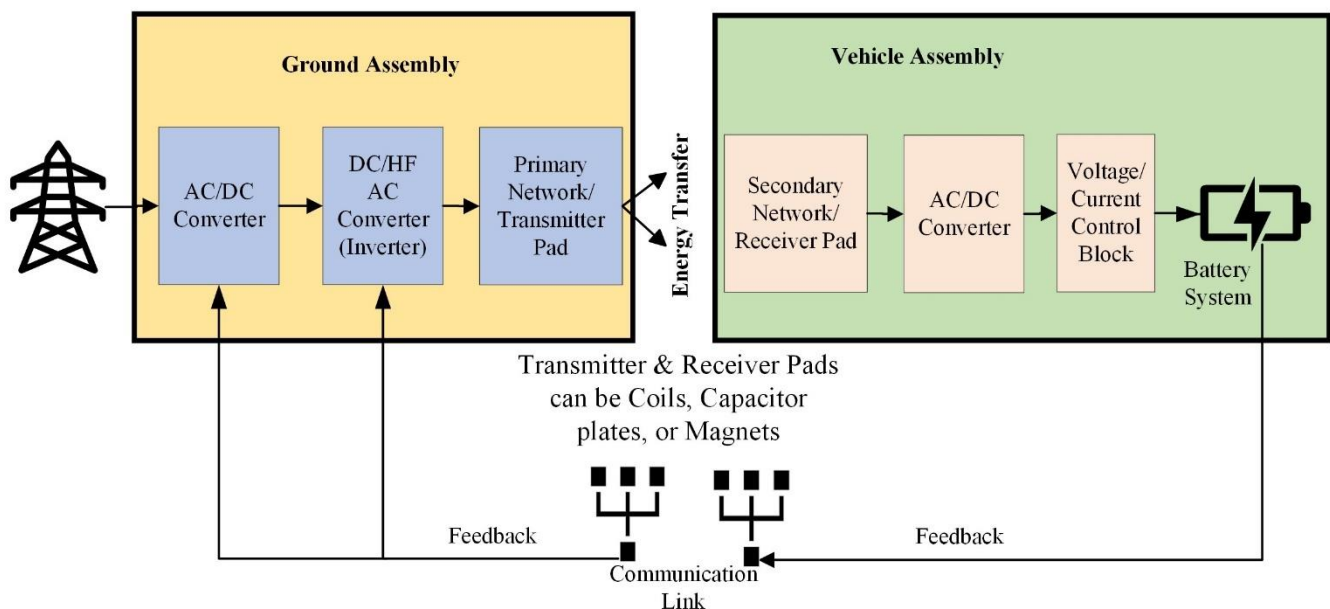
Ground Assembly

AC/DC Converter

DC/HF AC Converter (Inverter)

Primary Network/ Transmitter Pad

Energy Transfer

Vehicle Assembly

Secondary Network/ Receiver Pad

AC/DC Converter

Voltage/ Current Control Block

Battery System

Transmitter & Receiver Pads can be Coils, Capacitor plates, or Magnets

Feedback

Feedback

Communication Link